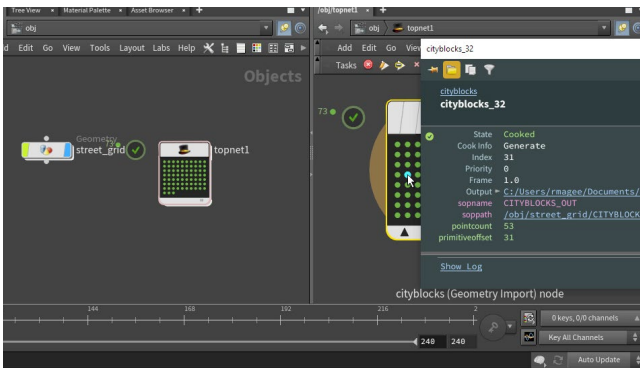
Tree View × Material Palette × Asset Browser × +
obj
d Edit Go View Tools Layout Labs Help
Objects
Geometry
street_grid
topnet1
/obj/topnet1 × +
obj topnet1
Add Edit Go View
Tasks
73
cityblocks_32
cityblocks
cityblocks_32
State Cooked
Cook Info Generate
Index 31
Priority 0
Frame 1.0
Output C:/Users/rmagee/Documents/
sopname CITYBLOCKS_OUT
soppath /obj/street_grid/CITYBLOCK
pointcount 53
primitiveoffset 31
Show Log
cityblocks (Geometry Import) node
144 168 192 216
248 240
0 keys, 0/0 channels
Key All Channels
Auto Update